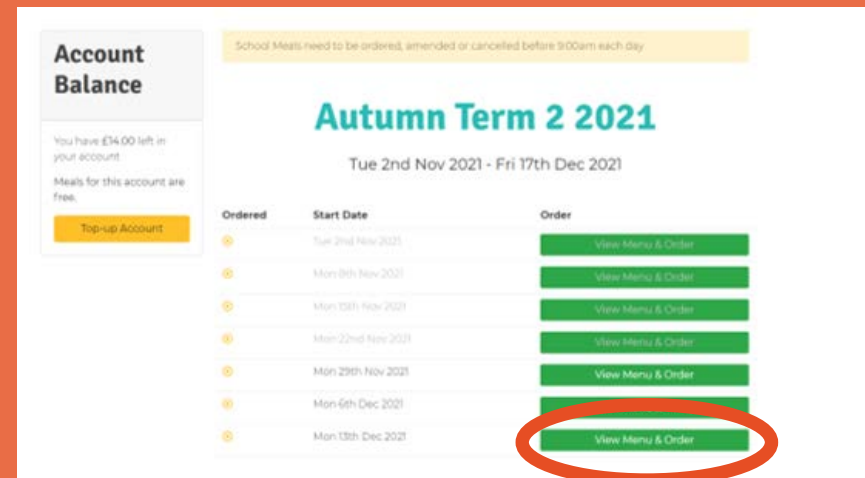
Account Balance

You have £14.00 left in your account

Meals for this account are free.

Top-up Account

School Meals need to be ordered, amended or canceled before 9:00am each day

Autumn Term 2 2021

Tue 2nd Nov 2021 - Fri 17th Dec 2021

| Ordered | Start Date | Order |
|---|---|---|
| | Tue 2nd Nov 2021 | View Menu & Order |
| | Mon 8th Nov 2021 | View Menu & Order |
| | Mon 15th Nov 2021 | View Menu & Order |
| | Mon 22nd Nov 2021 | View Menu & Order |
| | Mon 29th Nov 2021 | View Menu & Order |
| | Mon 6th Dec 2021 | View Menu & Order |
| | Mon 13th Dec 2021 | View Menu & Order |